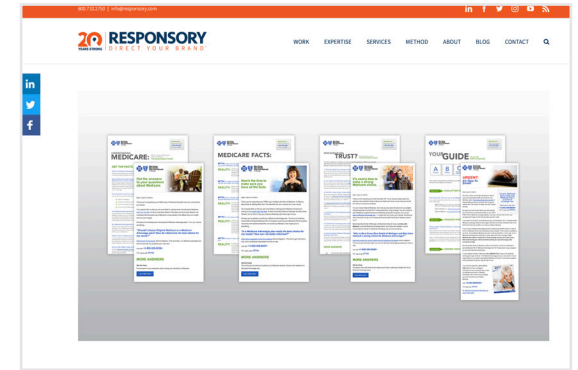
800.772.2750 | info@responsory.com

20 YEARS STRONG RESPONSORY DIRECT YOUR BRAND

WORK EXPERTISE SERVICES METHOD ABOUT BLOG CONTACT

in

f

MEDICARE:

Get the answers to your questions about Medicare

MEDICARE FACTS:

Here's the time to make sure you have all the facts

TRUST?

It's easy time to make a strong Medicare choice

YOUR GUIDE

URGENT:

MORE ANSWERS

MORE ANSWERS

MORE ANSWERS